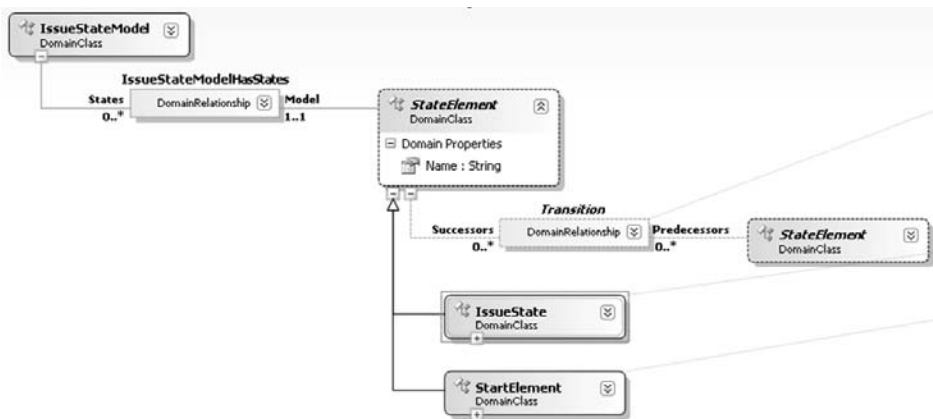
IssueStateModel
DomainClass

IssueStateModelHasStates
States
0..*
DomainRelationship
Model
1..1

StateElement
DomainClass
Domain Properties
Name : String

Transition
Successors
0..*
DomainRelationship
Predecessors
0..*

StateElement
DomainClass

IssueState
DomainClass

StartElement
DomainClass